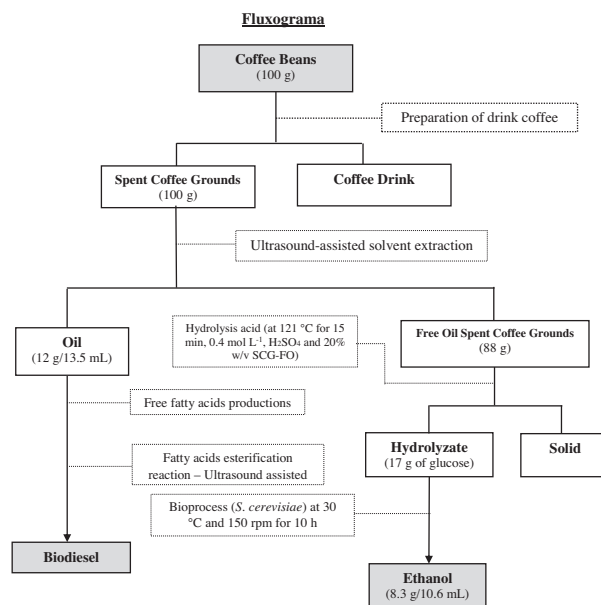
Fluxograma

Coffee Beans
(100 g)

Preparation of drink coffee

Spent Coffee Grounds
(100 g)

Coffee Drink

Ultrasound-assisted solvent extraction

Oil
(12 g/13.5 mL)

Hydrolysis acid (at 121 °C for 15 min, 0.4 mol L$^{-1}$, $H_2SO_4$ and 20% w/v SCG-FO)

Free Oil Spent Coffee Grounds
(88 g)

Free fatty acids productions

Hydrolyzate
(17 g of glucose)

Solid

Fatty acids esterification reaction – Ultrasound assisted

Bioprocess (S. cerevisiae) at 30 °C and 150 rpm for 10 h

Biodiesel

Ethanol
(8.3 g/10.6 mL)